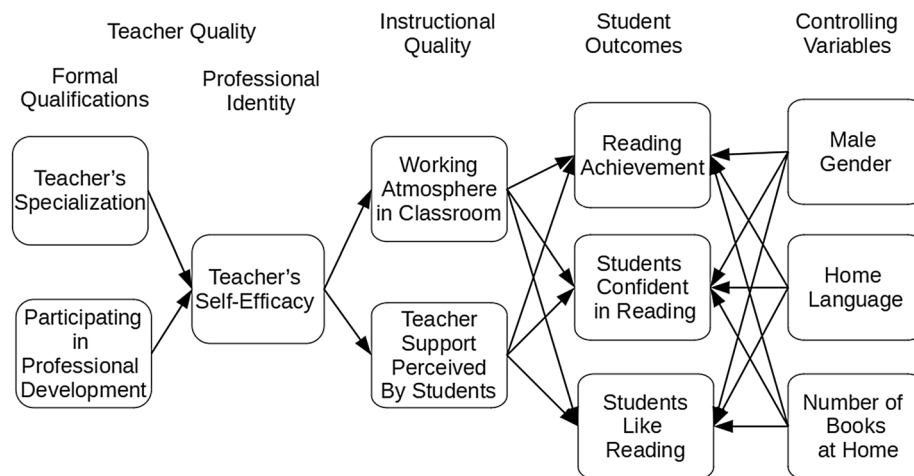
Teacher Quality

Formal Qualifications

Professional Identity

Instructional Quality

Student Outcomes

Controlling Variables

Teacher's Specialization

Participating in Professional Development

Teacher's Self-Efficacy

Working Atmosphere in Classroom

Teacher Support Perceived By Students

Reading Achievement

Students Confident in Reading

Students Like Reading

Male Gender

Home Language

Number of Books at Home